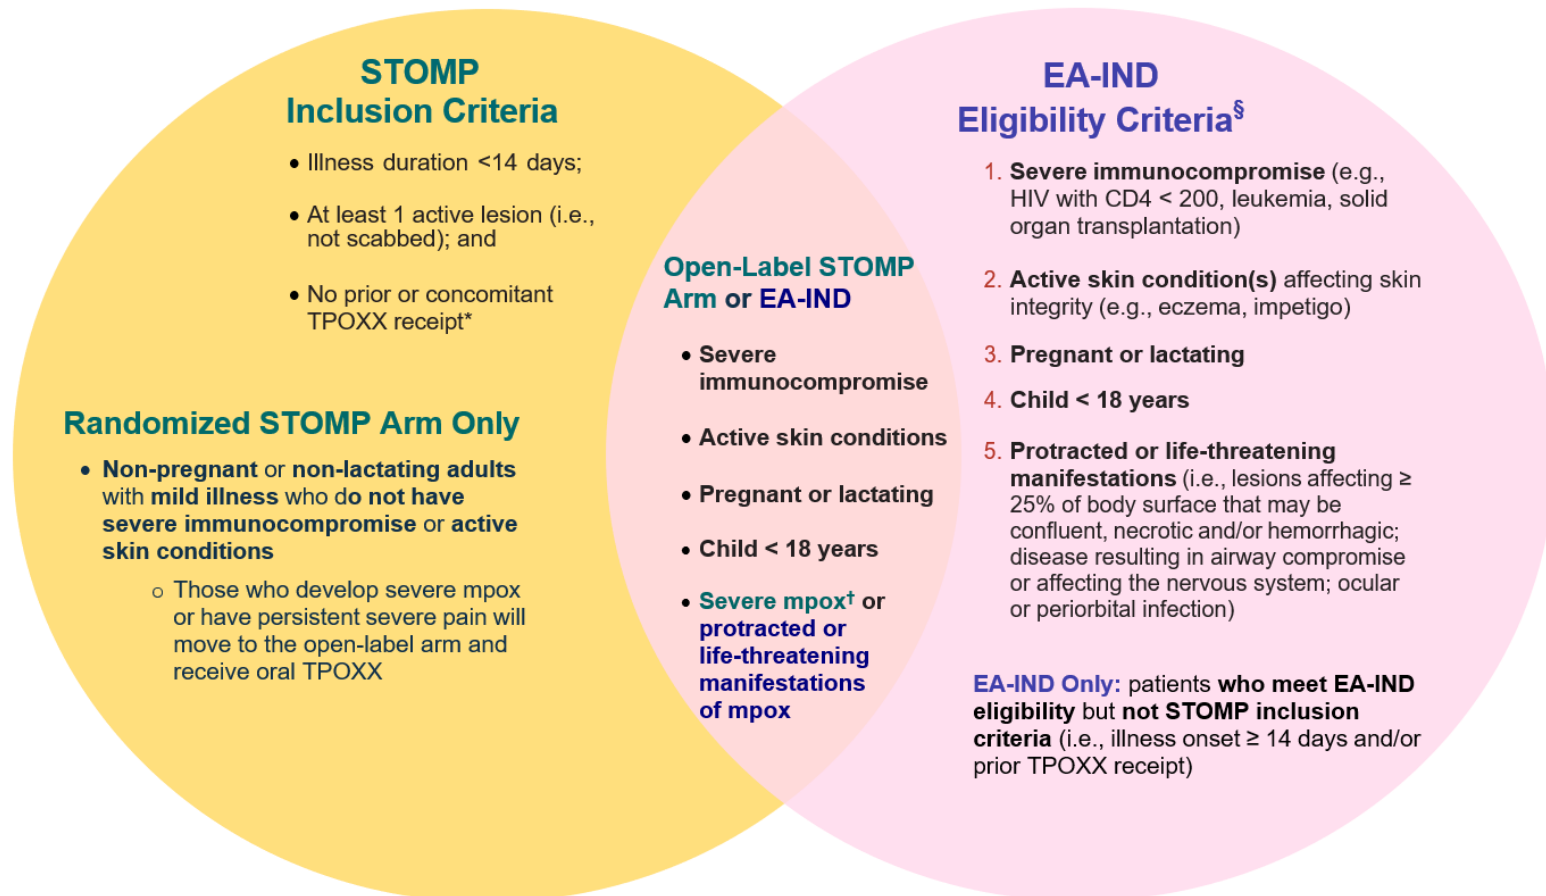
STOMP
Inclusion Criteria

- Illness duration <14 days;
- At least 1 active lesion (i.e., not scabbed); and
- No prior or concomitant TPOXX receipt*

Randomized STOMP Arm Only

- Non-pregnant or non-lactating adults with mild illness who do not have severe immunocompromise or active skin conditions
  - Those who develop severe mpox or have persistent severe pain will move to the open-label arm and receive oral TPOXX

Open-Label STOMP Arm or EA-IND

- Severe immunocompromise
- Active skin conditions
- Pregnant or lactating
- Child < 18 years
- Severe mpox$^{\dagger}$ or protracted or life-threatening manifestations of mpox

EA-IND
Eligibility Criteria$^{\S}$

1. Severe immunocompromise (e.g., HIV with CD4 < 200, leukemia, solid organ transplantation)
2. Active skin condition(s) affecting skin integrity (e.g., eczema, impetigo)
3. Pregnant or lactating
4. Child < 18 years
5. Protracted or life-threatening manifestations (i.e., lesions affecting ≥ 25% of body surface that may be confluent, necrotic and/or hemorrhagic; disease resulting in airway compromise or affecting the nervous system; ocular or periorbital infection)

EA-IND Only: patients who meet EA-IND eligibility but not STOMP inclusion criteria (i.e., illness onset ≥ 14 days and/or prior TPOXX receipt)